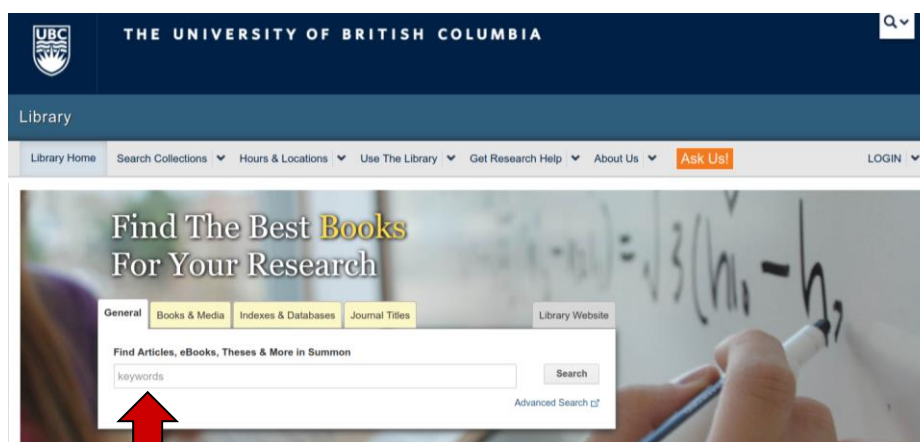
UBC

THE UNIVERSITY OF BRITISH COLUMBIA

Library

Library Home | Search Collections | Hours & Locations | Use The Library | Get Research Help | About Us | Ask Us! | LOGIN

Find The Best Books For Your Research

General | Books & Media | Indexes & Databases | Journal Titles | Library Website

Find Articles, eBooks, Theses & More in Summon

keywords

Search

Advanced Search